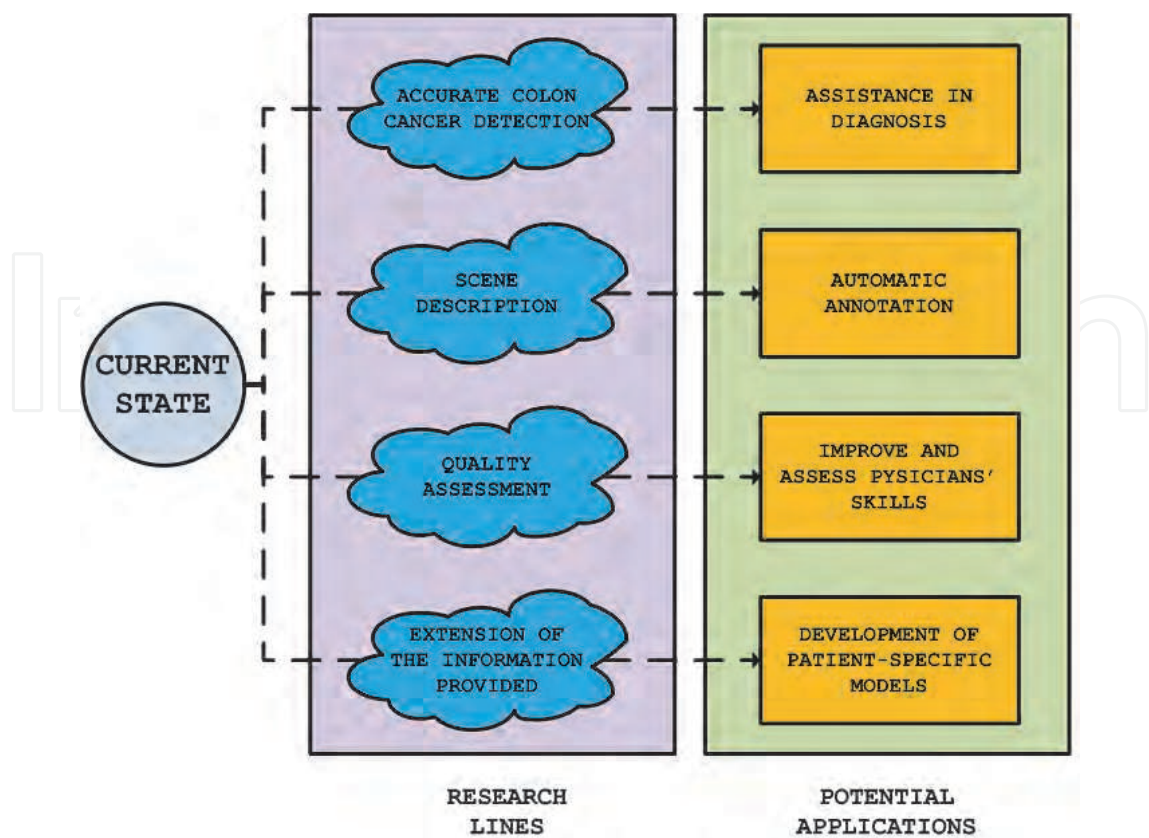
CURRENT STATE

ACCURATE COLON CANCER DETECTION

SCENE DESCRIPTION

QUALITY ASSESSMENT

EXTENSION OF THE INFORMATION PROVIDED

ASSISTANCE IN DIAGNOSIS

AUTOMATIC ANNOTATION

IMPROVE AND ASSESS PYSICIANS' SKILLS

DEVELOPMENT OF PATIENT-SPECIFIC MODELS

RESEARCH LINES

POTENTIAL APPLICATIONS